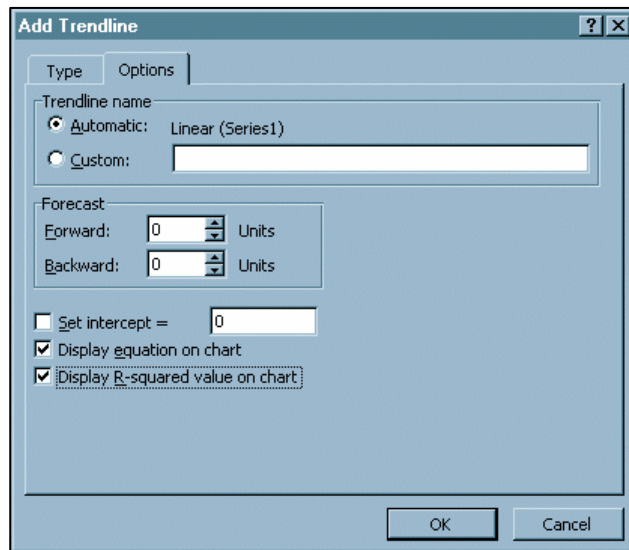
Add Trendline

?
X

Type
Options

Trendline name
Automatic: Linear (Series1)
Custom:

Forecast
Forward: 0 Units
Backward: 0 Units

Set intercept = 0
Display equation on chart
Display R-squared value on chart

OK
Cancel